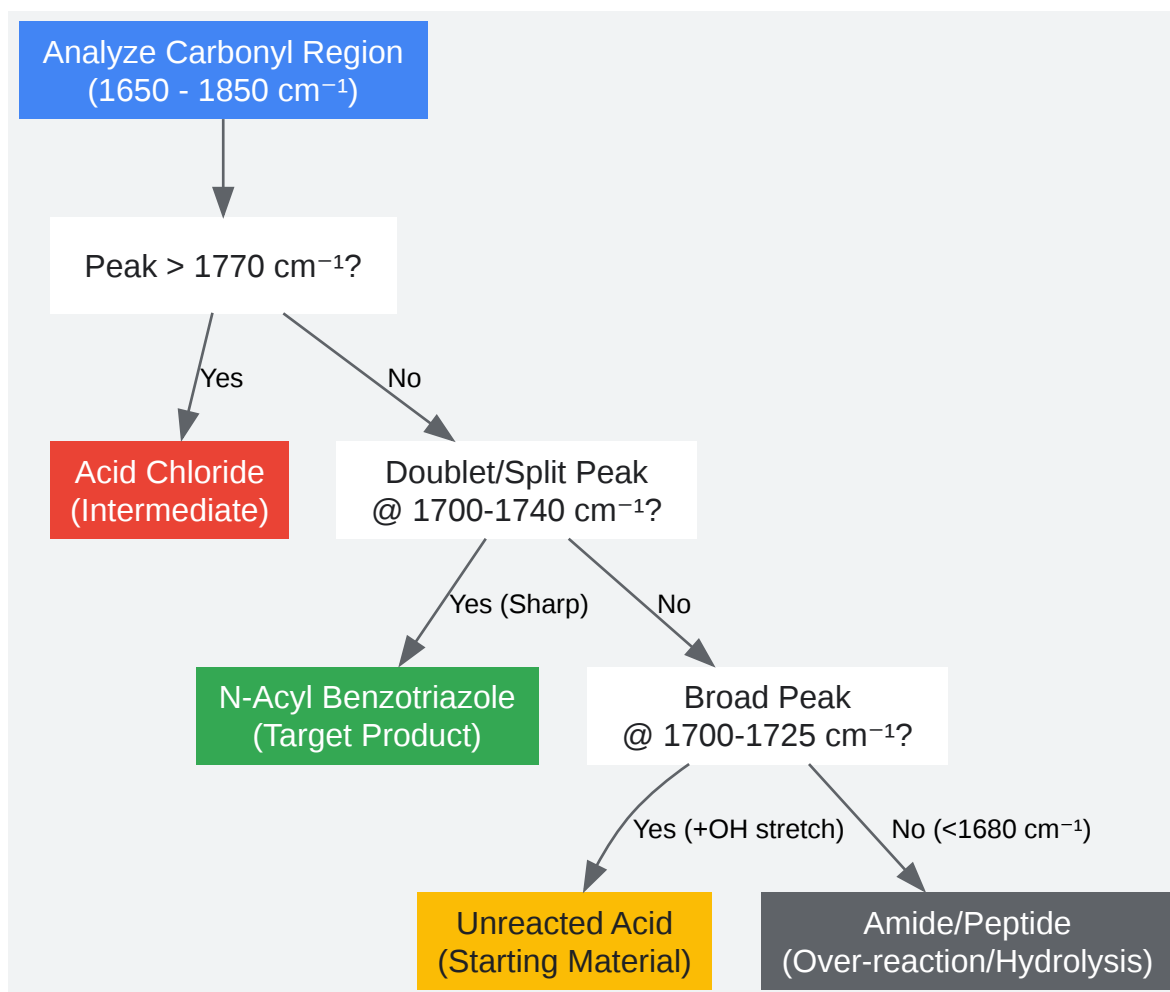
Analyze Carbonyl Region
(1650 - 1850 cm$^{-1}$)

Peak > 1770 cm$^{-1}$?

Yes

No

Acid Chloride
(Intermediate)

Doublet/Split Peak
@ 1700-1740 cm$^{-1}$?

Yes (Sharp)

No

N-Acyl Benzotriazole
(Target Product)

Broad Peak
@ 1700-1725 cm$^{-1}$?

Yes (+OH stretch)

No (<1680 cm$^{-1}$)

Unreacted Acid
(Starting Material)

Amide/Peptide
(Over-reaction/Hydrolysis)